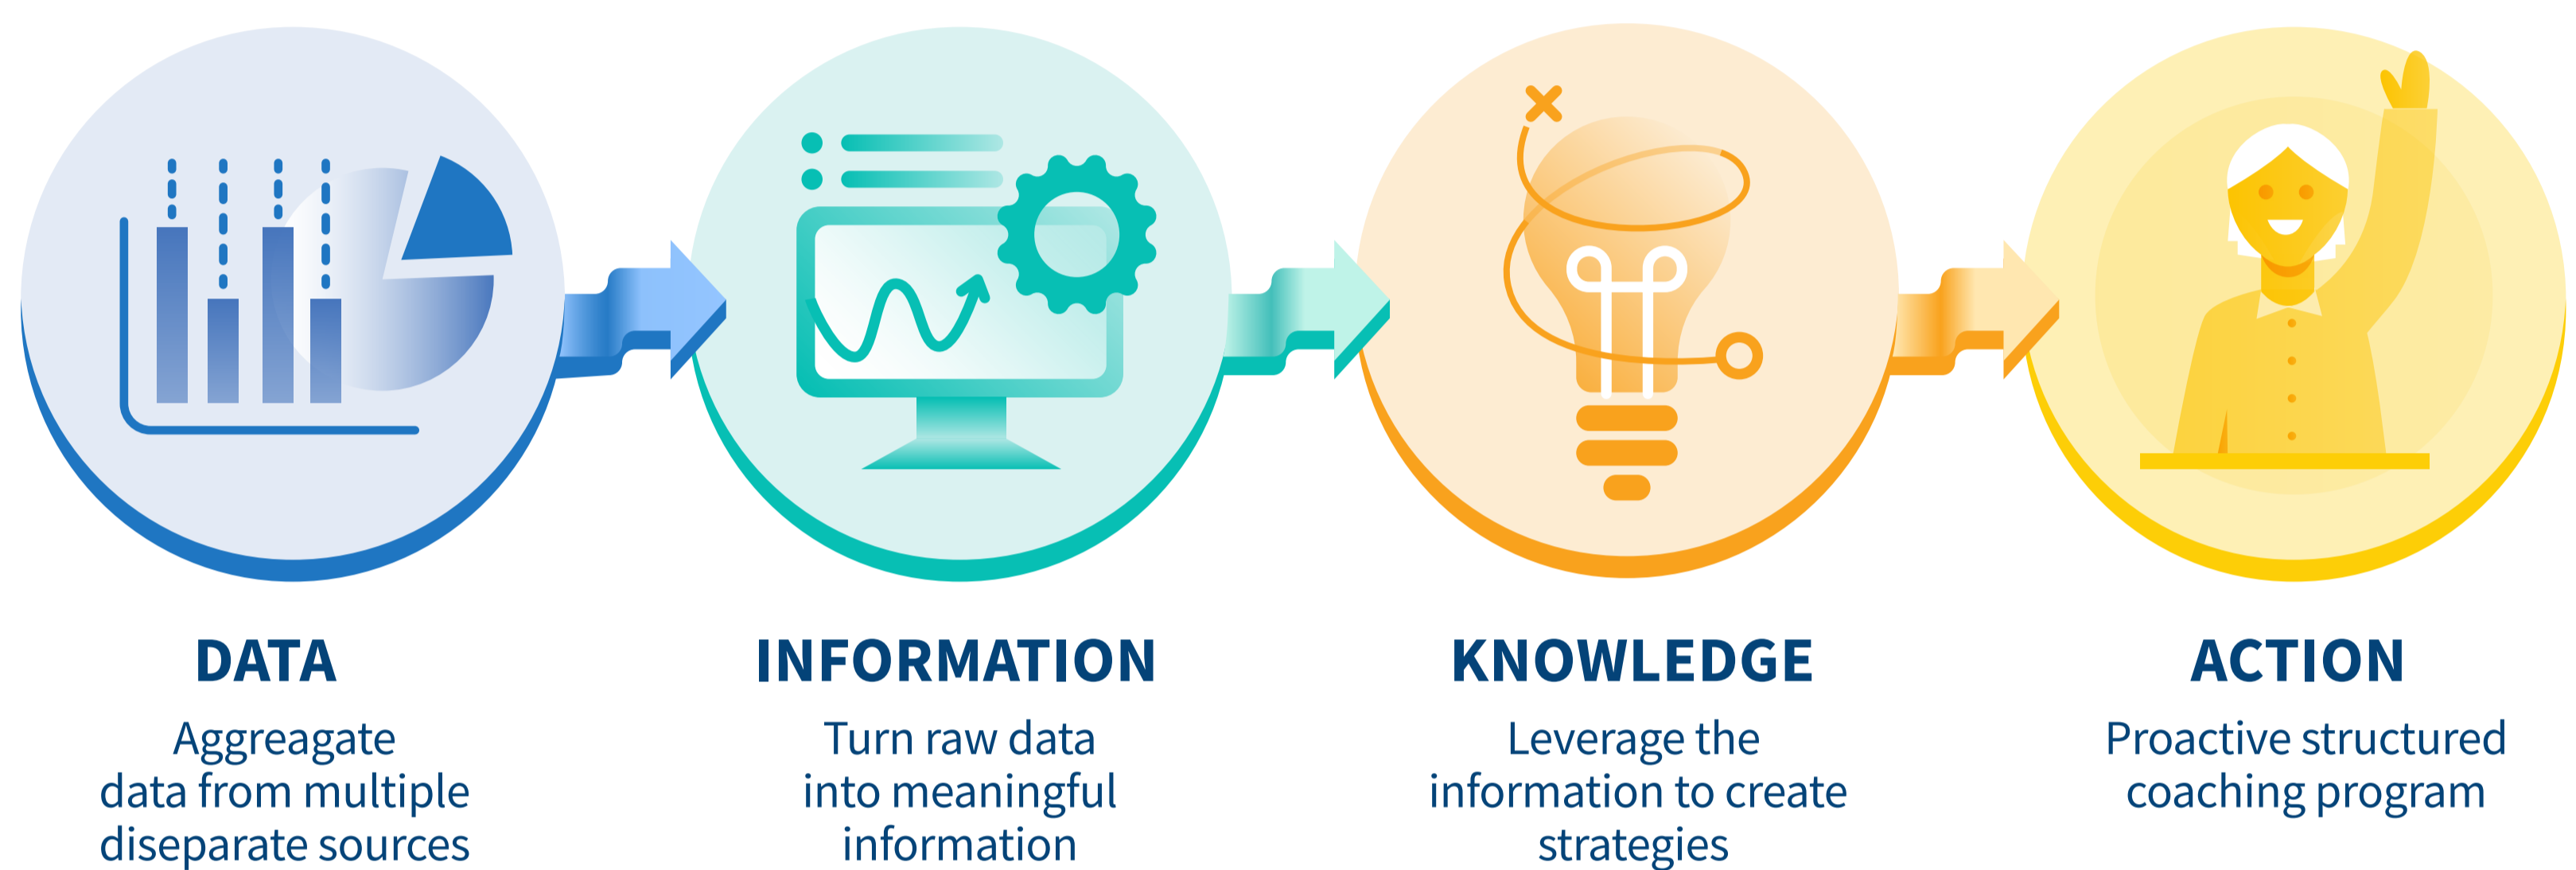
DATA

Aggreagate data from multiple diseparate sources

INFORMATION

Turn raw data into meaningful information

KNOWLEDGE

Leverage the information to create strategies

ACTION

Proactive structured coaching program